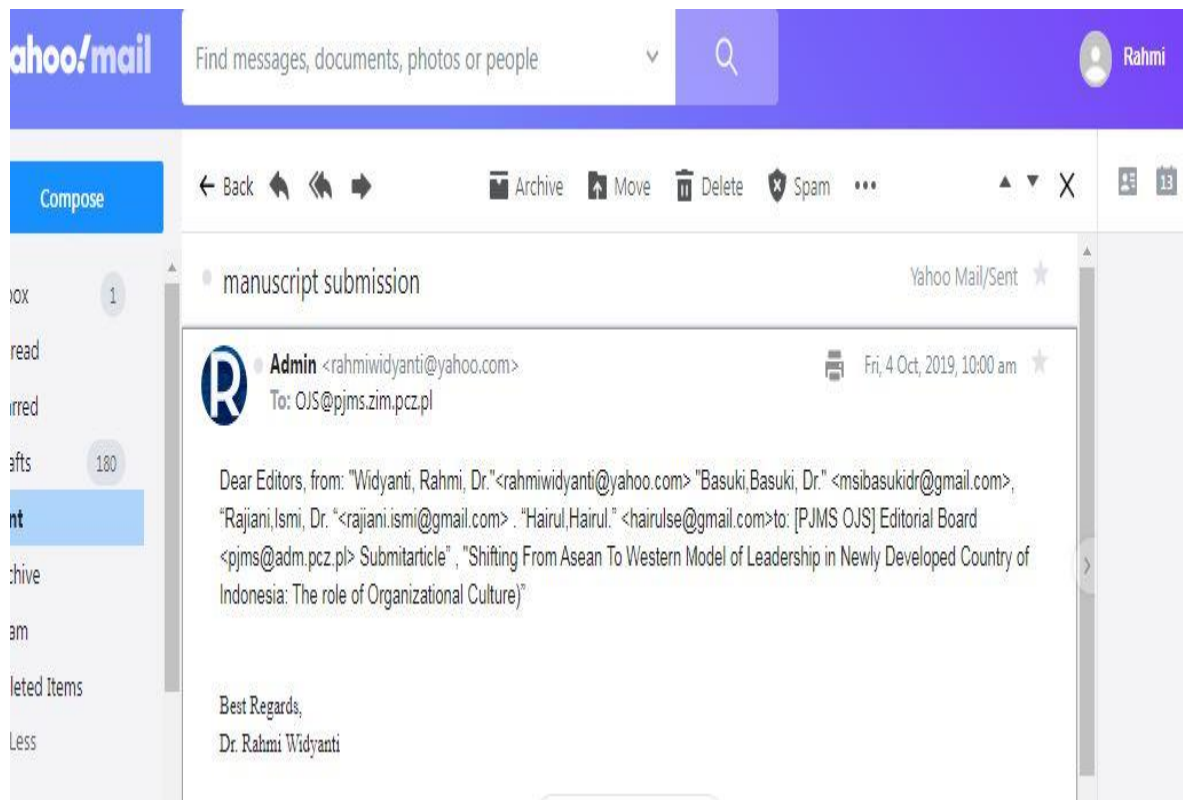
ahoo!mail

Find messages, documents, photos or people

Rahmi

Compose

ox 1

read

rred

afts 180

nt

chive

am

leted Items

Less

← Back

Archive Move Delete Spam •••

X

13

manuscript submission

Yahoo Mail/Sent

Admin <rahmiwidyanti@yahoo.com>

To: OJS@pjms.zim.pcz.pl

Fri, 4 Oct, 2019, 10:00 am

Dear Editors, from: "Widyanti, Rahmi, Dr."<rahmiwidyanti@yahoo.com> "Basuki,Basuki, Dr." <msibasukidr@gmail.com>, "Rajiani,Ismi, Dr. "<rajiani.ismi@gmail.com> . "Hairul,Hairul." <hairulse@gmail.com>to: [PJMS OJS] Editorial Board <pjms@adm.pcz.pl> Submitarticle" , "Shifting From Asean To Western Model of Leadership in Newly Developed Country of Indonesia: The role of Organizational Culture)"

Best Regards,
Dr. Rahmi Widyanti